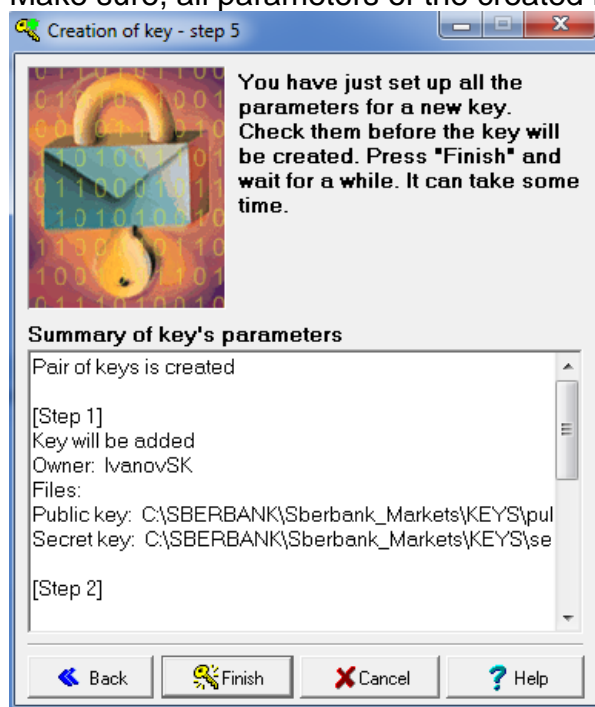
Make sure, all parameters of the created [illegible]

Creation of key - step 5

You have just set up all the parameters for a new key. Check them before the key will be created. Press "Finish" and wait for a while. It can take some time.

Summary of key's parameters

Pair of keys is created

[Step 1]
Key will be added
Owner: IvanovSK
Files:
Public key: C:\SBERBANK\Sberbank_Markets\KEYS\pul
Secret key: C:\SBERBANK\Sberbank_Markets\KEYS\se

[Step 2]

Back
Finish
Cancel
Help